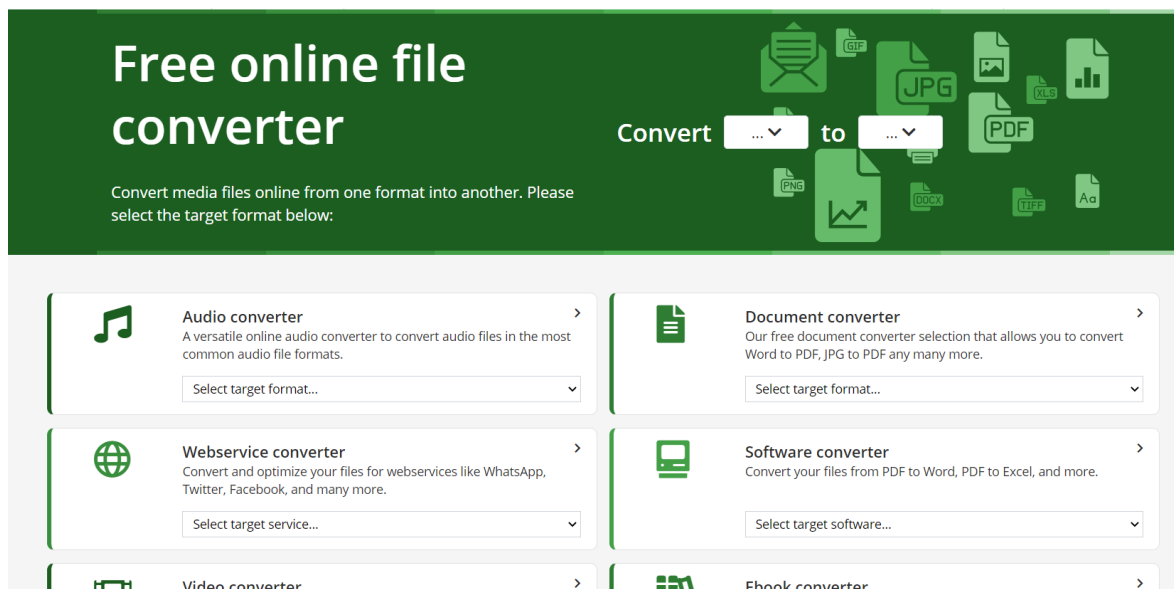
Free online file converter

Convert media files online from one format into another. Please select the target format below:

Convert ... to ...

GIF JPG XLS PDF PNG DOCX TIFF Aa

Audio converter
A versatile online audio converter to convert audio files in the most common audio file formats.
Select target format...

Document converter
Our free document converter selection that allows you to convert Word to PDF, JPG to PDF any many more.
Select target format...

Webservice converter
Convert and optimize your files for webservices like WhatsApp, Twitter, Facebook, and many more.
Select target service...

Software converter
Convert your files from PDF to Word, PDF to Excel, and more.
Select target software...

Video converter

Ebook converter